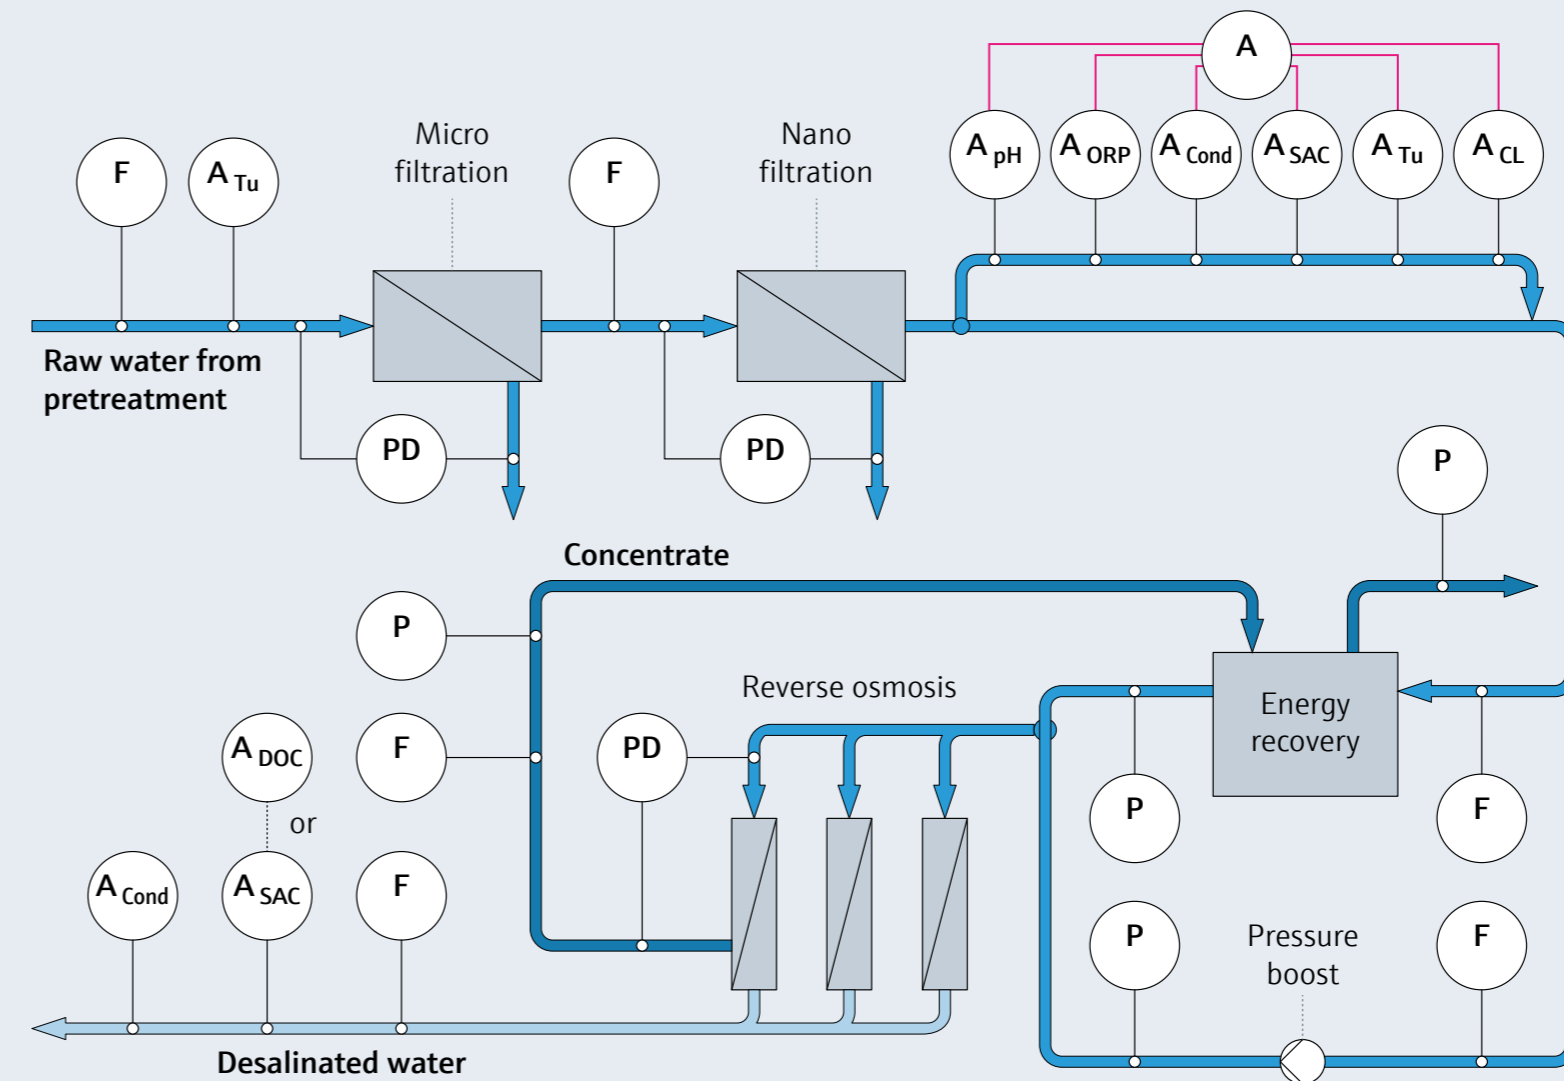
A

F

$A_{Tu}$

Micro filtration

F

Nano filtration

$A_{pH}$ $A_{ORP}$ $A_{Cond}$ $A_{SAC}$ $A_{Tu}$ $A_{CL}$

Raw water from pretreatment

PD

PD

P

Concentrate

P

Reverse osmosis

Energy recovery

$A_{DOC}$

F

PD

or

P

F

$A_{Cond}$ $A_{SAC}$ F

P

Pressure boost

F

Desalinated water